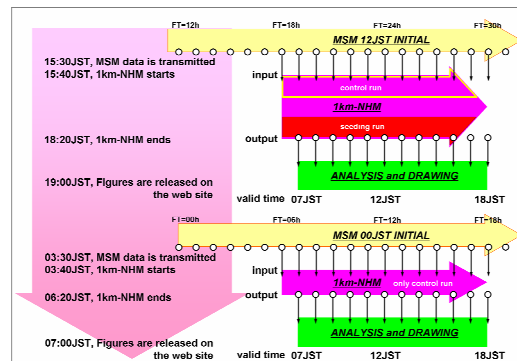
FT=12h
FT=18h
FT=24h
FT=30h
MSM 12JST INITIAL

15:30JST, MSM data is transmitted
15:40JST, 1km-NHM starts

input
control run
1km-NHM
seeding run

18:20JST, 1km-NHM ends

output

ANALYSIS and DRAWING

19:00JST, Figures are released on the web site

valid time 07JST 12JST 18JST

FT=00h
FT=06h
FT=12h
FT=18h
MSM 00JST INITIAL

03:30JST, MSM data is transmitted
03:40JST, 1km-NHM starts

input
1km-NHM
only control run

06:20JST, 1km-NHM ends

output

ANALYSIS and DRAWING

07:00JST, Figures are released on the web site

valid time 07JST 12JST 18JST